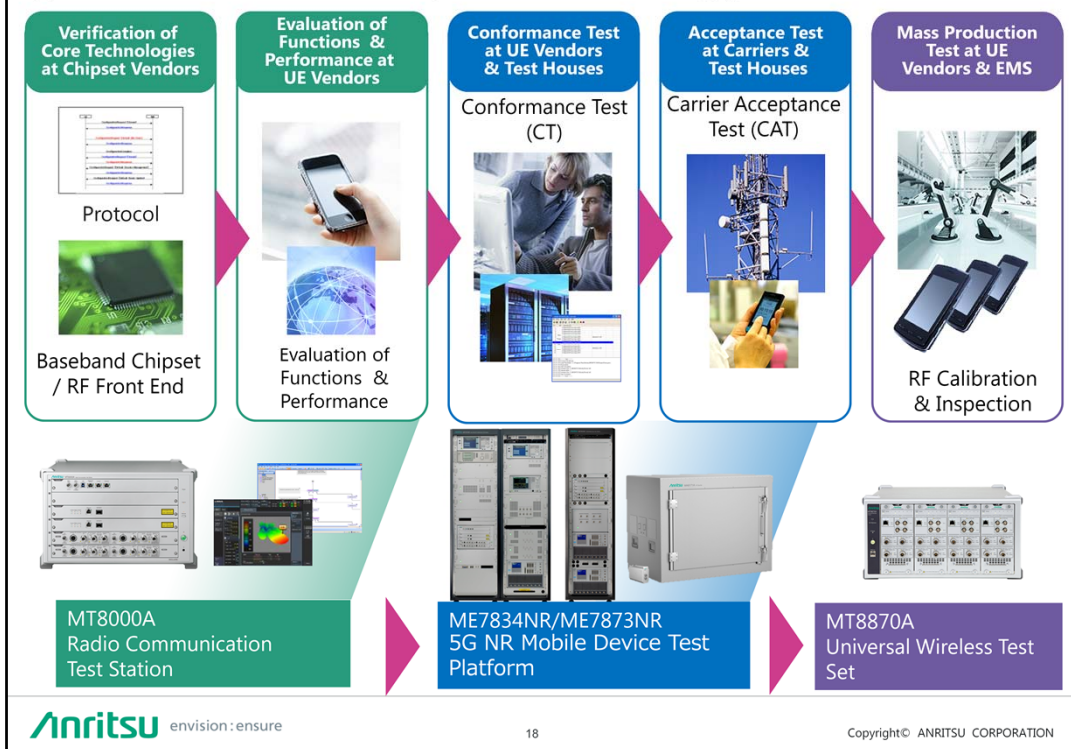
Verification of Core Technologies at Chipset Vendors

Protocol

Baseband Chipset / RF Front End

Evaluation of Functions & Performance at UE Vendors

Evaluation of Functions & Performance

Conformance Test at UE Vendors & Test Houses

Conformance Test (CT)

Acceptance Test at Carriers & Test Houses

Carrier Acceptance Test (CAT)

Mass Production Test at UE Vendors & EMS

RF Calibration & Inspection

MT8000A Radio Communication Test Station

ME7834NR/ME7873NR 5G NR Mobile Device Test Platform

MT8870A Universal Wireless Test Set

Anritsu envision : ensure

18

Copyright© ANRITSU CORPORATION